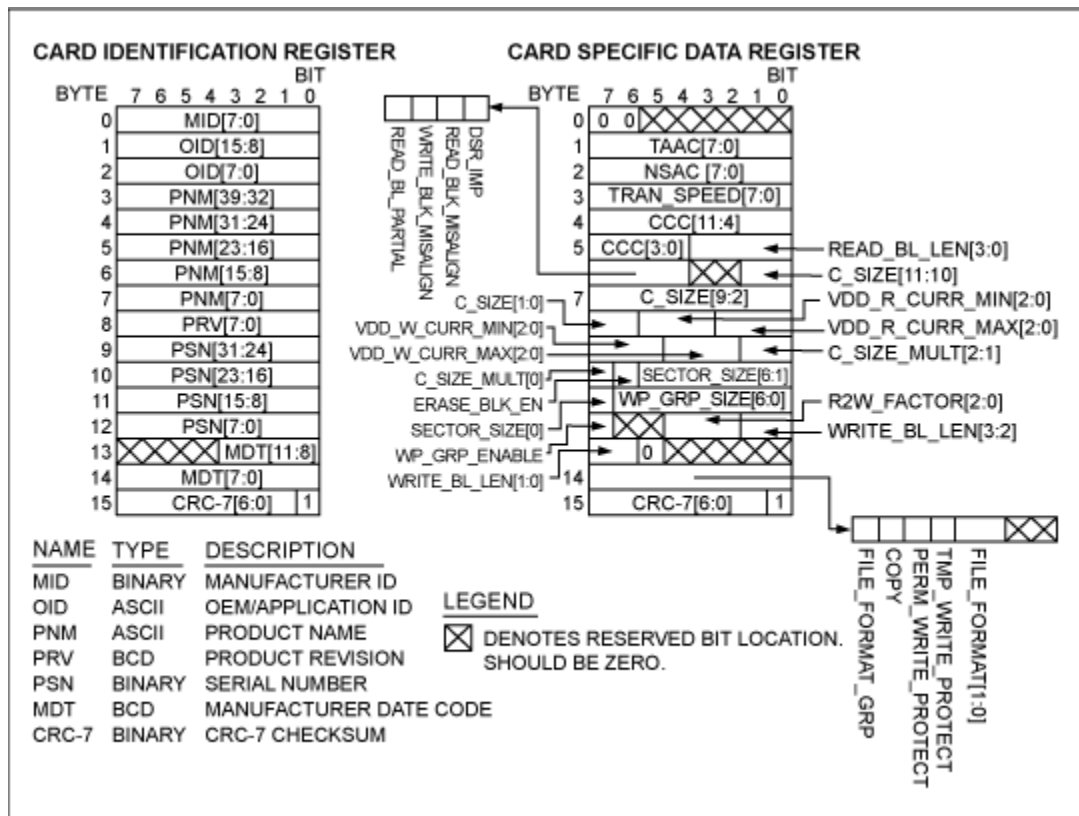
CARD IDENTIFICATION REGISTER

BIT
BYTE 7 6 5 4 3 2 1 0

| BYTE | |
|---|---|
| 0 | MID[7:0] |
| 1 | OID[15:8] |
| 2 | OID[7:0] |
| 3 | PNM[39:32] |
| 4 | PNM[31:24] |
| 5 | PNM[23:16] |
| 6 | PNM[15:8] |
| 7 | PNM[7:0] |
| 8 | PRV[7:0] |
| 9 | PSN[31:24] |
| 10 | PSN[23:16] |
| 11 | PSN[15:8] |
| 12 | PSN[7:0] |
| 13 | MDT[11:8] |
| 14 | MDT[7:0] |
| 15 | CRC-7[6:0] 1 |

CARD SPECIFIC DATA REGISTER

BIT
BYTE 7 6 5 4 3 2 1 0

READ_BL_PARTIAL
WRITE_BLK_MISALIGN
READ_BLK_MISALIGN
DSR_IMP

| BYTE | |
|---|---|
| 0 | 0 0 |
| 1 | TAAC[7:0] |
| 2 | NSAC [7:0] |
| 3 | TRAN_SPEED[7:0] |
| 4 | CCC[11:4] |
| 5 | CCC[3:0] |
| 7 | C_SIZE[9:2] |
| | SECTOR_SIZE[6:1] |
| | WP_GRP_SIZE[6:0] |
| | 0 |
| 14 | |
| 15 | CRC-7[6:0] 1 |

READ_BL_LEN[3:0]
C_SIZE[11:10]
C_SIZE[1:0]
VDD_R_CURR_MIN[2:0]
VDD_W_CURR_MIN[2:0]
VDD_R_CURR_MAX[2:0]
VDD_W_CURR_MAX[2:0]
C_SIZE_MULT[2:1]
C_SIZE_MULT[0]
ERASE_BLK_EN
R2W_FACTOR[2:0]
SECTOR_SIZE[0]
WRITE_BL_LEN[3:2]
WP_GRP_ENABLE
WRITE_BL_LEN[1:0]

FILE_FORMAT_GRP
COPY
PERM_WRITE_PROTECT
TMP_WRITE_PROTECT
FILE_FORMAT[1:0]

| NAME | TYPE | DESCRIPTION |
|---|---|---|
| MID | BINARY | MANUFACTURER ID |
| OID | ASCII | OEM/APPLICATION ID |
| PNM | ASCII | PRODUCT NAME |
| PRV | BCD | PRODUCT REVISION |
| PSN | BINARY | SERIAL NUMBER |
| MDT | BCD | MANUFACTURER DATE CODE |
| CRC-7 | BINARY | CRC-7 CHECKSUM |

LEGEND
DENOTES RESERVED BIT LOCATION. SHOULD BE ZERO.